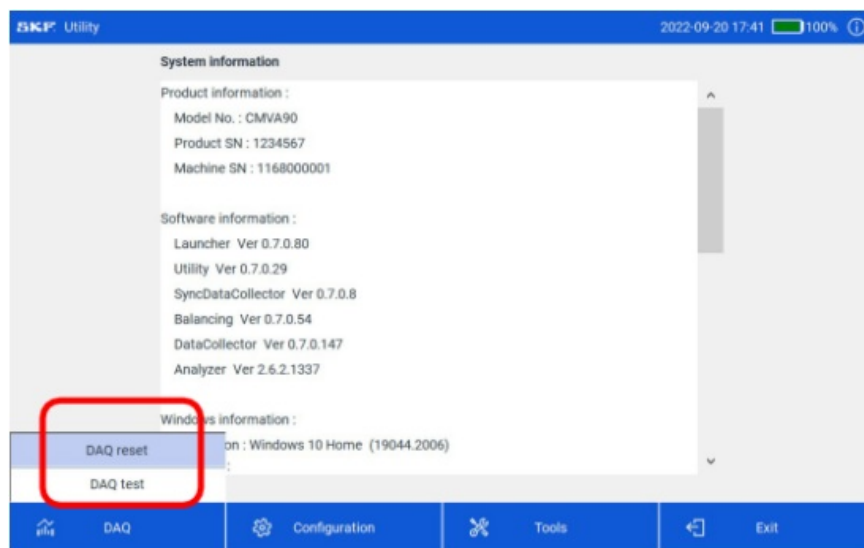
SKF Utility

2022-09-20 17:41 100%

System information

Product information :

Model No. : CMVA90

Product SN : 1234567

Machine SN : 1168000001

Software information :

Launcher Ver 0.7.0.80

Utility Ver 0.7.0.29

SyncDataCollector Ver 0.7.0.8

Balancing Ver 0.7.0.54

DataCollector Ver 0.7.0.147

Analyzer Ver 2.6.2.1337

Wind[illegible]s information :

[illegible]on : Windows 10 Home (19044.2006)

DAQ reset

DAQ test

DAQ

Configuration

Tools

Exit